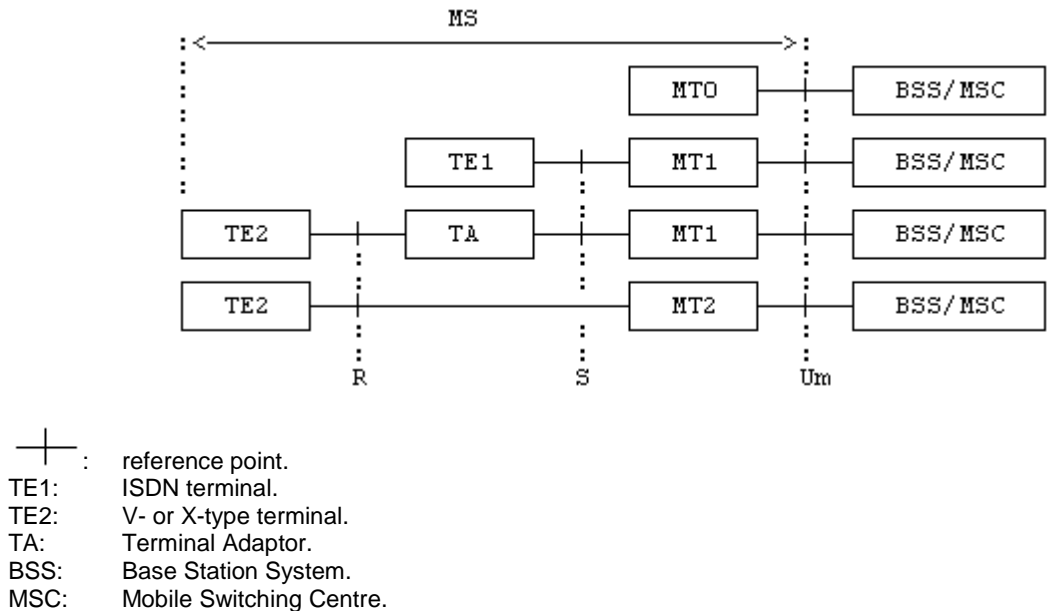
MS

MT0

BSS/MSC

TE1

MT1

BSS/MSC

TE2

TA

MT1

BSS/MSC

TE2

MT2

BSS/MSC

R

S

Um

: reference point.
TE1: ISDN terminal.
TE2: V- or X-type terminal.
TA: Terminal Adaptor.
BSS: Base Station System.
MSC: Mobile Switching Centre.